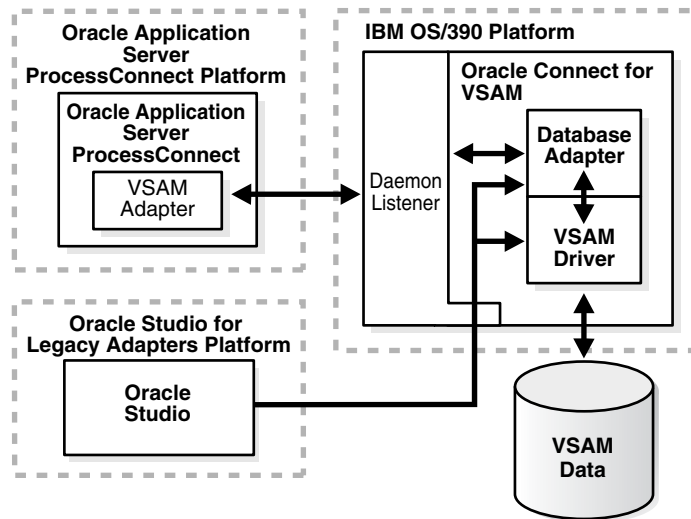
Oracle Application Server ProcessConnect Platform

Oracle Application Server ProcessConnect

VSAM Adapter

IBM OS/390 Platform

Oracle Connect for VSAM

Daemon Listener

Database Adapter

VSAM Driver

Oracle Studio for Legacy Adapters Platform

Oracle Studio

VSAM Data